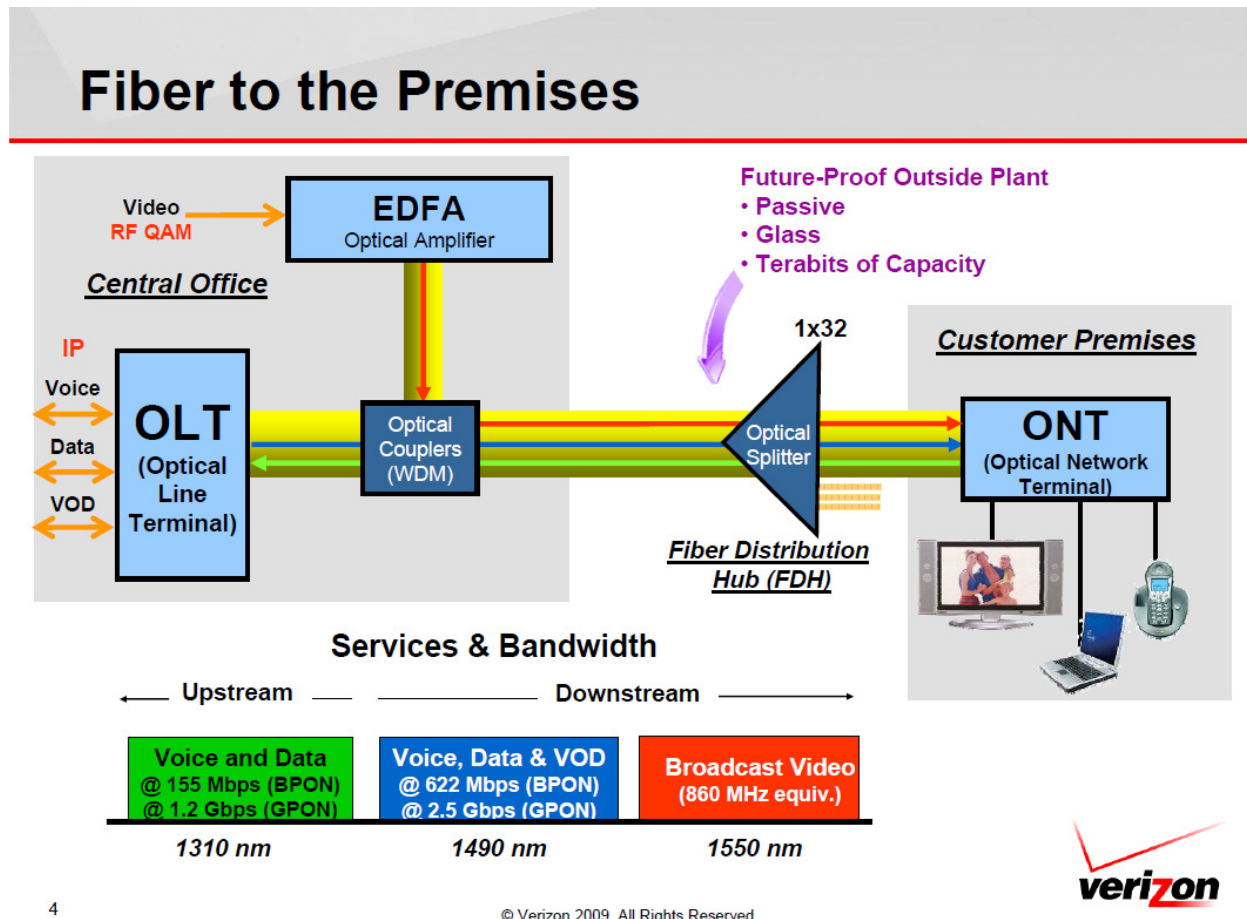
Fiber to the Premises

Video
RF QAM

EDFA
Optical Amplifier

Central Office

Future-Proof Outside Plant
• Passive
• Glass
• Terabits of Capacity

1x32

Customer Premises

IP
Voice
Data
VOD

OLT
(Optical Line Terminal)

Optical Couplers (WDM)

Optical Splitter

ONT
(Optical Network Terminal)

Fiber Distribution Hub (FDH)

Services & Bandwidth

Upstream

Downstream

Voice and Data
@ 155 Mbps (BPON)
@ 1.2 Gbps (GPON)

Voice, Data & VOD
@ 622 Mbps (BPON)
@ 2.5 Gbps (GPON)

Broadcast Video
(860 MHz equiv.)

1310 nm

1490 nm

1550 nm

verizon

4

© Verizon 2009. All Rights Reserved